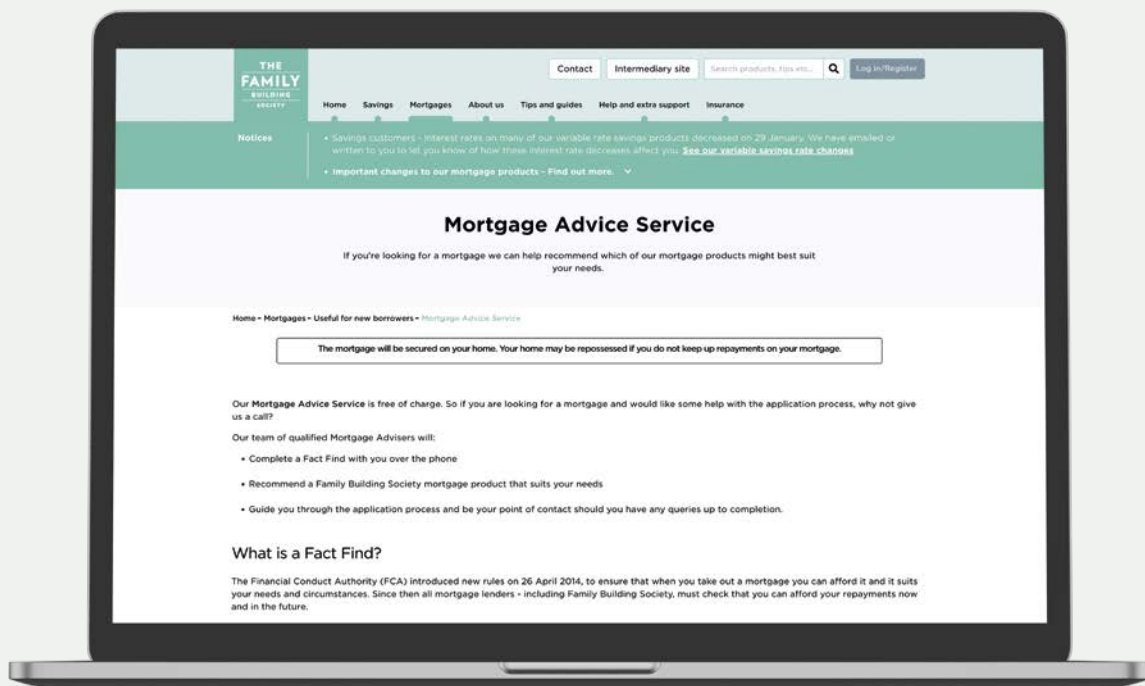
THE FAMILY BUILDING SOCIETY

Contact
Intermediary site
Search products, tips etc...
Log in/Register

Home Savings Mortgages About us Tips and guides Help and extra support Insurance

Notices

• Savings customers - Interest rates on many of our variable rate savings products decreased on 29 January. We have emailed or written to you to let you know of how these interest rate decreases affect you. See our variable savings rate changes

• Important changes to our mortgage products - Find out more.

Mortgage Advice Service

If you're looking for a mortgage we can help recommend which of our mortgage products might best suit your needs.

Home - Mortgages - Useful for new borrowers - Mortgage Advice Service

The mortgage will be secured on your home. Your home may be repossessed if you do not keep up repayments on your mortgage.

Our Mortgage Advice Service is free of charge. So if you are looking for a mortgage and would like some help with the application process, why not give us a call?

Our team of qualified Mortgage Advisers will:

• Complete a Fact Find with you over the phone

• Recommend a Family Building Society mortgage product that suits your needs

• Guide you through the application process and be your point of contact should you have any queries up to completion.

What is a Fact Find?

The Financial Conduct Authority (FCA) introduced new rules on 26 April 2014, to ensure that when you take out a mortgage you can afford it and it suits your needs and circumstances. Since then all mortgage lenders - including Family Building Society, must check that you can afford your repayments now and in the future.